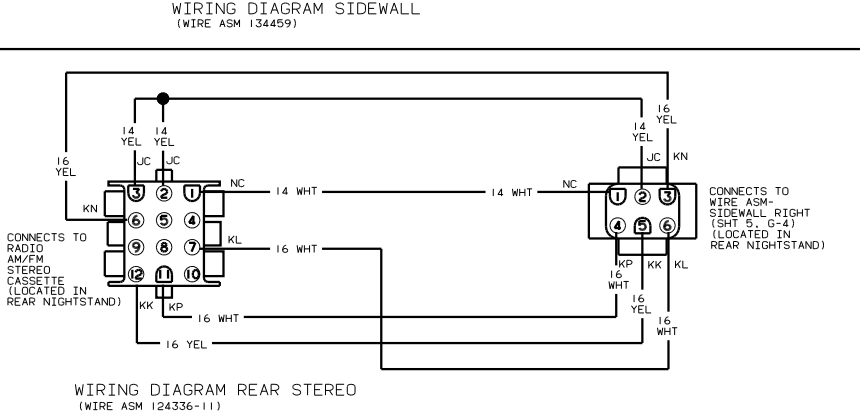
WIRING DIAGRAM SIDEWALL
(WIRE ASM 134459)

16 YEL
14 YEL
14 YEL
JC
JC
16 YEL
3 2 1
NC
14 WHT
14 WHT
NC
1 2 3
14 YEL
JC
KN
KN
6 5 4
9 8 7
KL
16 WHT
12 11 10
KK
KP
16 WHT
16 YEL
4 5 6
KP
KK
KL
16 WHT
16 YEL
16 WHT

CONNECTS TO RADIO AM/FM STEREO CASSETTE (LOCATED IN REAR NIGHTSTAND)

CONNECTS TO WIRE ASM-SIDEWALL RIGHT (SHT 5, G-4) (LOCATED IN REAR NIGHTSTAND)

WIRING DIAGRAM REAR STEREO
(WIRE ASM 124336-11)